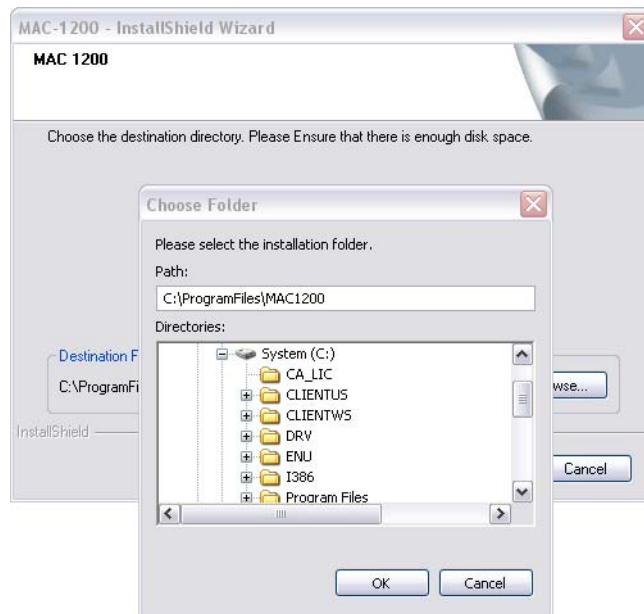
MAC-1200 - InstallShield Wizard

MAC 1200

Choose the destination directory. Please Ensure that there is enough disk space.

Choose Folder

Please select the installation folder.

Path:

C:\ProgramFiles\MAC1200

Directories:

System (C:)

CA_LIC

CLIENTUS

CLIENTWS

DRV

ENU

I386

Program Files

OK

Cancel

Destination F

C:\ProgramFi

wse...

InstallShield

Cancel